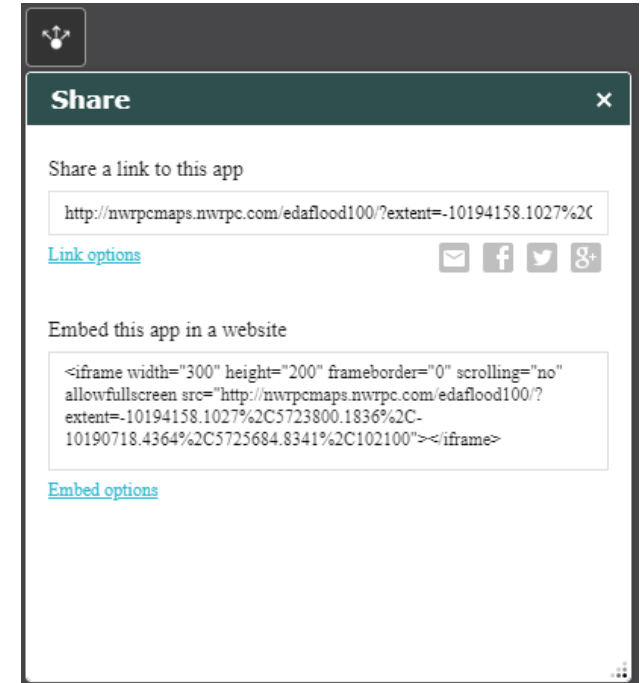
Share ×

Share a link to this app

http://nwrpcmaps.nwrpc.com/edaflood100/?extent=-10194158.1027%2(

Link options

Embed this app in a website

<iframe width="300" height="200" frameborder="0" scrolling="no" allowfullscreen src="http://nwrpcmaps.nwrpc.com/edaflood100/?extent=-10194158.1027%2C5723800.1836%2C-10190718.4364%2C5725684.8341%2C102100"></iframe>

Embed options